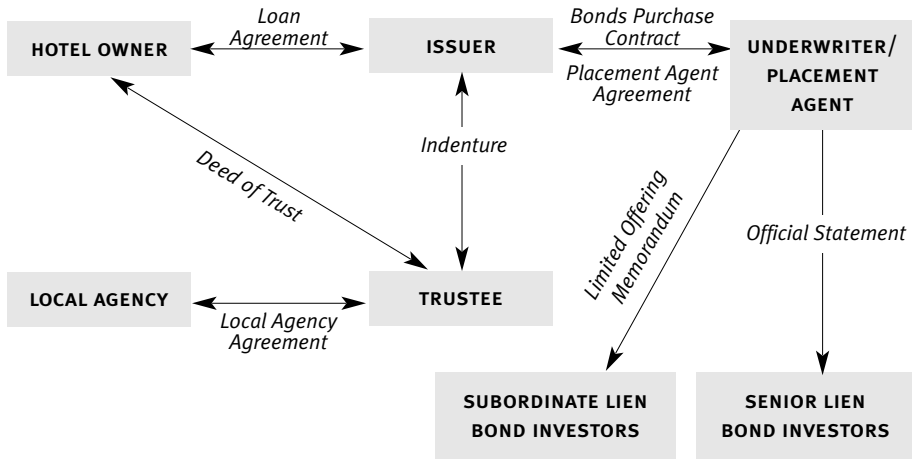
HOTEL OWNER

Loan Agreement

ISSUER

Bonds Purchase Contract

Placement Agent Agreement

UNDERWRITER/ PLACEMENT AGENT

Deed of Trust

Indenture

Limited Offering Memorandum

Official Statement

LOCAL AGENCY

Local Agency Agreement

TRUSTEE

SUBORDINATE LIEN BOND INVESTORS

SENIOR LIEN BOND INVESTORS